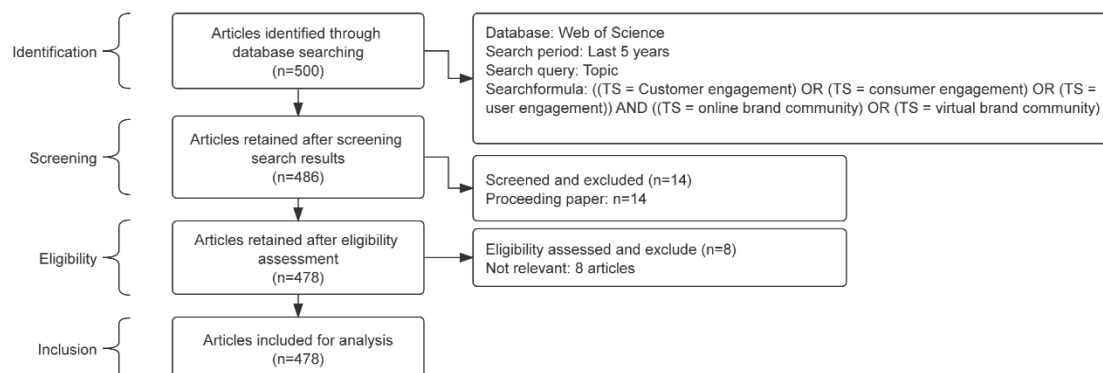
Identification

Articles identified through database searching (n=500)

Database: Web of Science
Search period: Last 5 years
Search query: Topic
Searchformula: ((TS = Customer engagement) OR (TS = consumer engagement) OR (TS = user engagement)) AND ((TS = online brand community) OR (TS = virtual brand community))

Screening

Articles retained after screening search results (n=486)

Screened and excluded (n=14)
Proceeding paper: n=14

Eligibility

Articles retained after eligibility assessment (n=478)

Eligibility assessed and exclude (n=8)
Not relevant: 8 articles

Inclusion

Articles included for analysis (n=478)